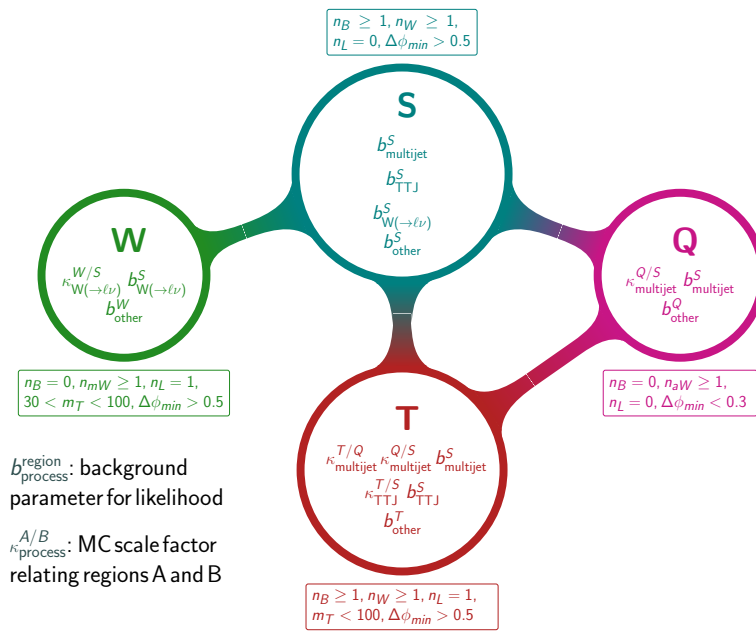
$n_B \geq 1$, $n_W \geq 1$, $n_L = 0$, $\Delta\phi_{min} > 0.5$

S

$b^S_{\text{multijet}}$

$b^S_{\text{TTJ}}$

$b^S_{\text{W}(\to\ell\nu)}$

$b^S_{\text{other}}$

W

$\kappa^{W/S}_{\text{W}(\to\ell\nu)}$ $b^S_{\text{W}(\to\ell\nu)}$

$b^W_{\text{other}}$

Q

$\kappa^{Q/S}_{\text{multijet}}$ $b^S_{\text{multijet}}$

$b^Q_{\text{other}}$

$n_B = 0$, $n_{mW} \geq 1$, $n_L = 1$, $30 < m_T < 100$, $\Delta\phi_{min} > 0.5$

$n_B = 0$, $n_{aW} \geq 1$, $n_L = 0$, $\Delta\phi_{min} < 0.3$

T

$\kappa^{T/Q}_{\text{multijet}}$ $\kappa^{Q/S}_{\text{multijet}}$ $b^S_{\text{multijet}}$

$\kappa^{T/S}_{\text{TTJ}}$ $b^S_{\text{TTJ}}$

$b^T_{\text{other}}$

$b^{\text{region}}_{\text{process}}$: background parameter for likelihood

$\kappa^{A/B}_{\text{process}}$: MC scale factor relating regions A and B

$n_B \geq 1$, $n_W \geq 1$, $n_L = 1$, $m_T < 100$, $\Delta\phi_{min} > 0.5$